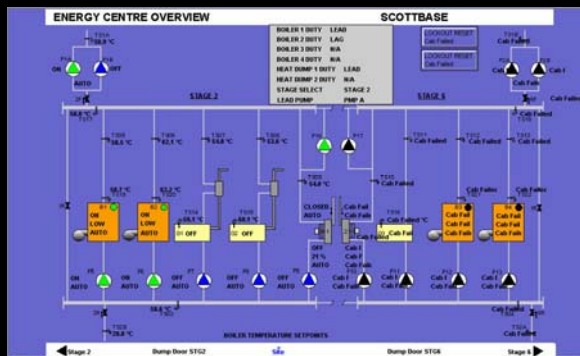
ENERGY CENTRE OVERVIEW

SCOTTBASE

| BOILER 1 DUTY | LEAD |
|---|---|
| BOILER 2 DUTY | LAG |
| BOILER 3 DUTY | N/A |
| BOILER 4 DUTY | N/A |
| HEAT DUMP 1 DUTY | LEAD |
| HEAT DUMP 2 DUTY | N/A |
| STAGE SELECT | STAGE 2 |
| LEAD PUMP | PMP A |

LOCKOUT RESET Cab Failed

LOCKOUT RESET Cab Failed

TS10 58.8 °C

ON AUTO

OFF

STAGE 2

STAGE 6

Cab Failed

58.8 °C

TS05 58.5 °C

TS06 62.1 °C

TS07 54.8 °C

TS08 53.6 °C

TS11 Cab Failed

TS12 Cab Failed

TS13 Cab Failed

58.7 °C

63.2 °C

ON LOW AUTO

ON LOW AUTO

TS14 68.1 °C

OFF

TS15 68.1 °C

OFF

TS09 54.8 °C

CLOSED AUTO

Cab Fail Cab Fail

Cab Failed

Cab Failed °C

Cab Fail

Cab Fail Cab Fail Cab Fail

Cab Fail Cab Fail Cab Fail

OFF 21 % AUTO

Cab I Cab I Cab Fails

ON AUTO

ON AUTO

OFF AUTO

OFF AUTO

OFF AUTO

Cab Fail Cab Fail

Cab Fail Cab Fail

Cab Fail

Cab Fail

58.6 °C

TS20 28.8 °C

BOILER TEMPERATURE SETPOINTS

Cab Failed

TS04 Cab Failed

Stage 2

Dump Door STG2

Site

Dump Door STG6

Stage 6